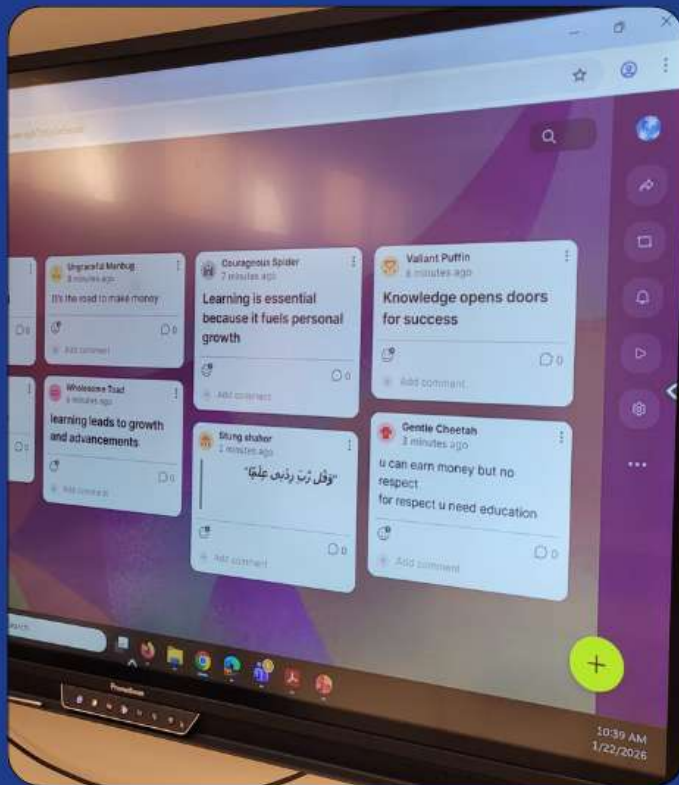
Ungraceful Mantbug
8 minutes ago

It's the road to make money

0

Add comment

Courageous Spider
7 minutes ago

Learning is essential because it fuels personal growth

0

Add comment

Valiant Puffin
6 minutes ago

Knowledge opens doors for success

0

Add comment

Wholesome Toad
6 minutes ago

learning leads to growth and advancements

0

Add comment

Stung shaher
2 minutes ago

"وَقُل رَّبِّ زِدْنِي عِلْمًا"

0

Add comment

Gentle Cheetah
3 minutes ago

u can earn money but no respect
for respect u need education

0

Add comment

0

0

Search

+

10:39 AM
1/22/2026